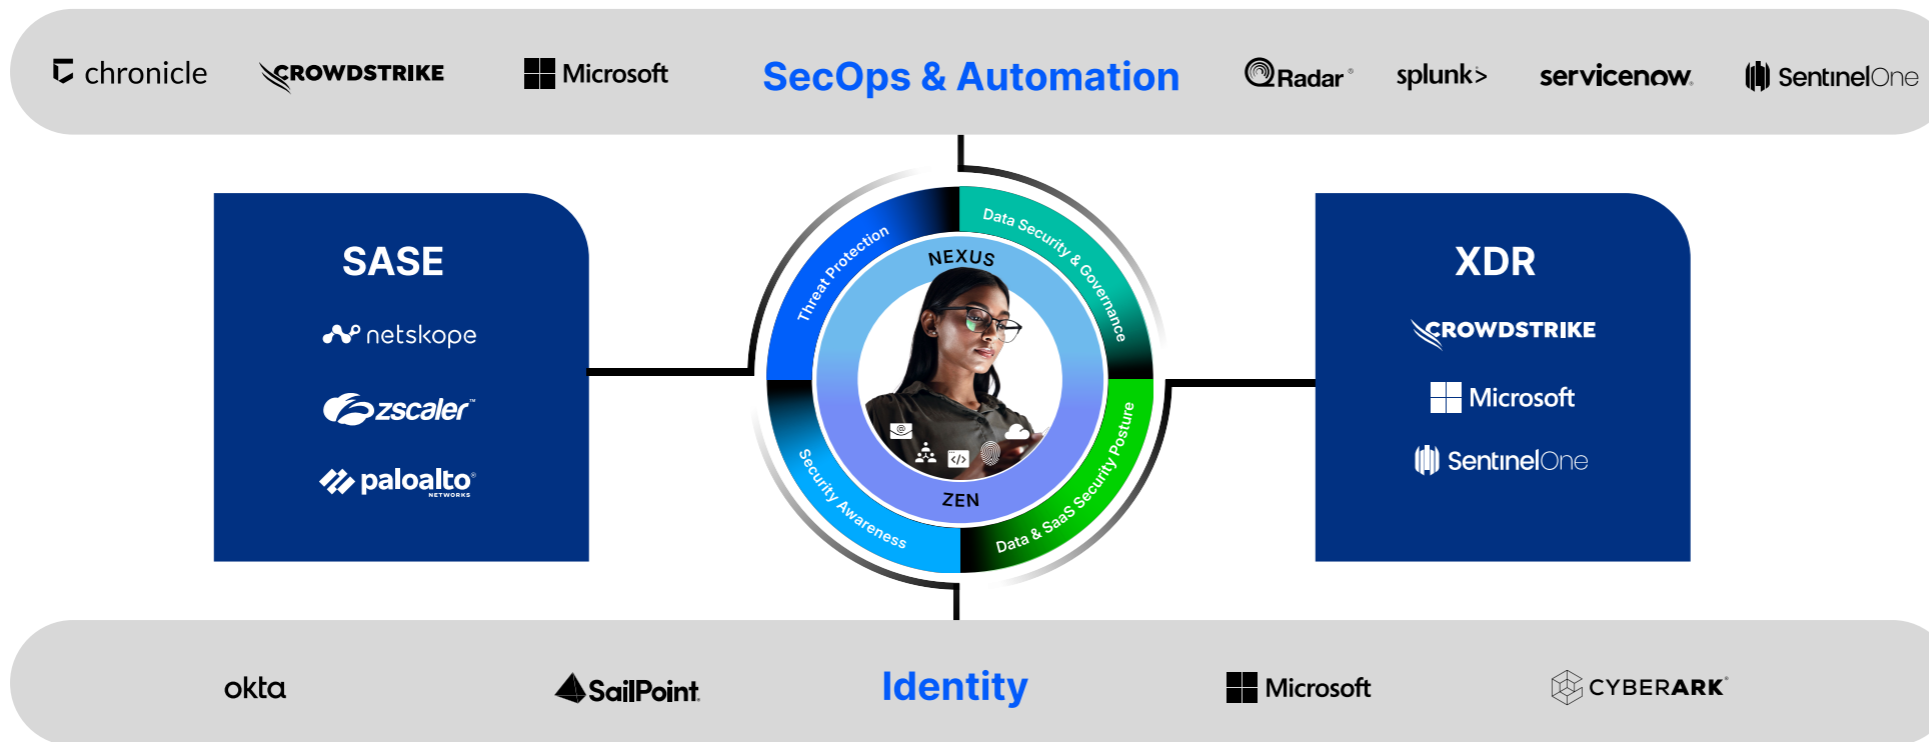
chronicle CROWDSTRIKE Microsoft SecOps & Automation QRadar splunk> servicenow SentinelOne

SASE
netskope
zscaler
paloalto NETWORKS

Threat Protection
Data Security & Governance
NEXUS
ZEN
Security Awareness
Data & SaaS Security Posture

XDR
CROWDSTRIKE
Microsoft
SentinelOne

okta SailPoint Identity Microsoft CYBERARK